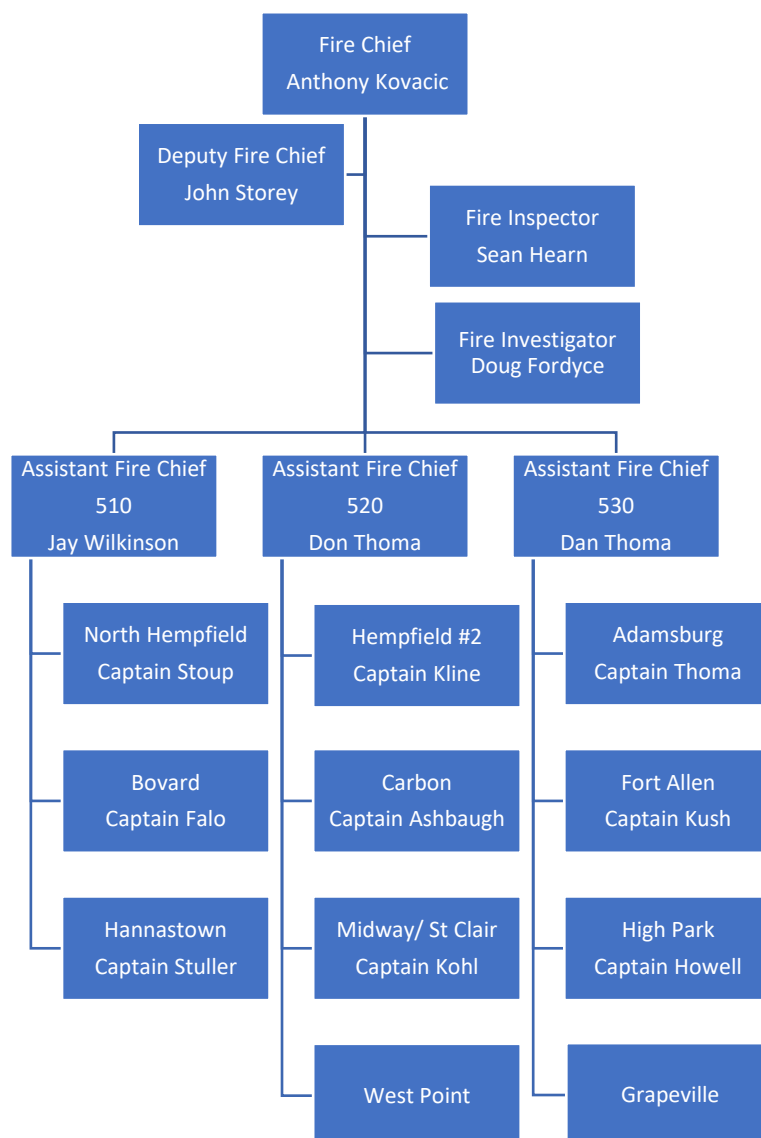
Fire Chief
Anthony Kovacic

Deputy Fire Chief
John Storey

Fire Inspector
Sean Hearn

Fire Investigator
Doug Fordyce

Assistant Fire Chief
510
Jay Wilkinson

North Hempfield
Captain Stoup

Bovard
Captain Falo

Hannastown
Captain Stuller

Assistant Fire Chief
520
Don Thoma

Hempfield #2
Captain Kline

Carbon
Captain Ashbaugh

Midway/ St Clair
Captain Kohl

West Point

Assistant Fire Chief
530
Dan Thoma

Adamsburg
Captain Thoma

Fort Allen
Captain Kush

High Park
Captain Howell

Grapeville